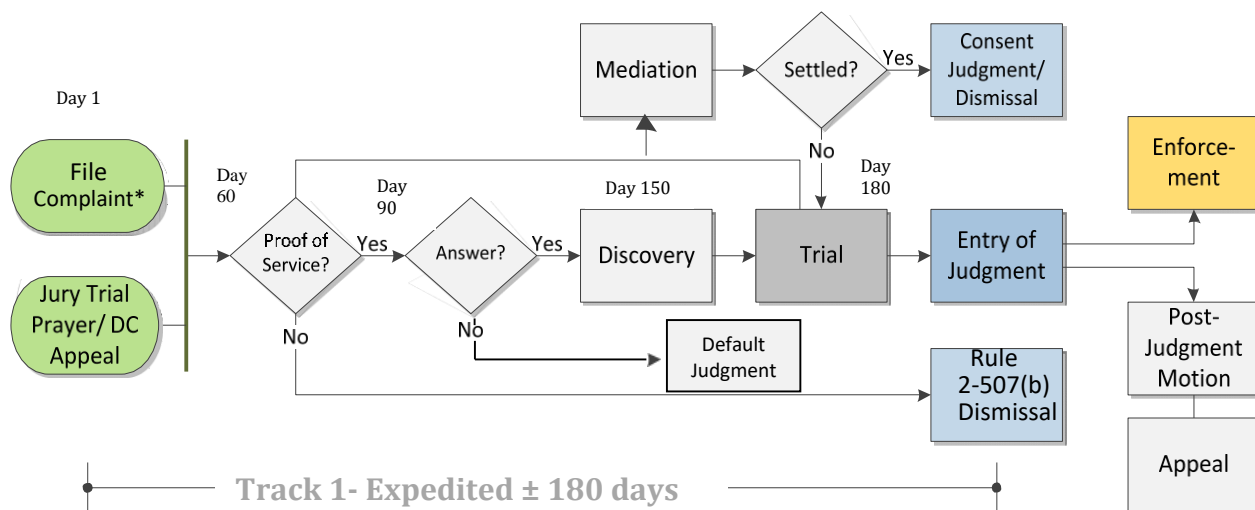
Mediation

Settled?

Yes

Consent Judgment/ Dismissal

Day 1

File Complaint*

Jury Trial Prayer/ DC Appeal

Day 60

Proof of Service?

No

Day 90

Yes

Answer?

No

Yes

Day 150

Discovery

No

Day 180

Trial

Entry of Judgment

Enforcement

Post-Judgment Motion

Appeal

Default Judgment

Rule 2-507(b) Dismissal

Track 1- Expedited ± 180 days